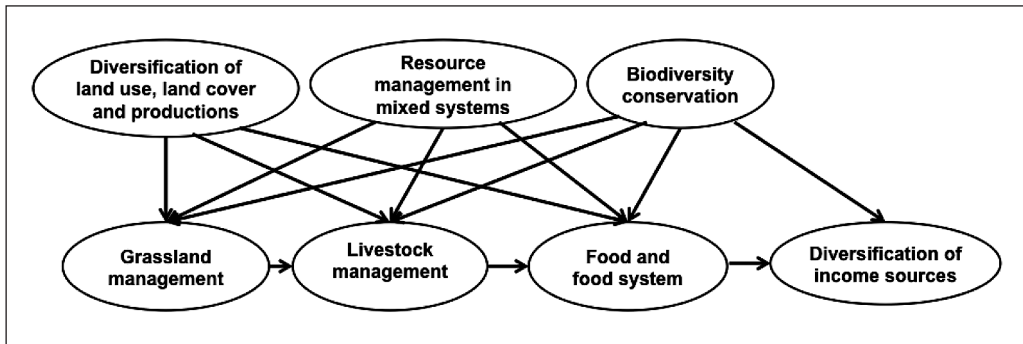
Diversification of land use, land cover and productions

Resource management in mixed systems

Biodiversity conservation

Grassland management

Livestock management

Food and food system

Diversification of income sources